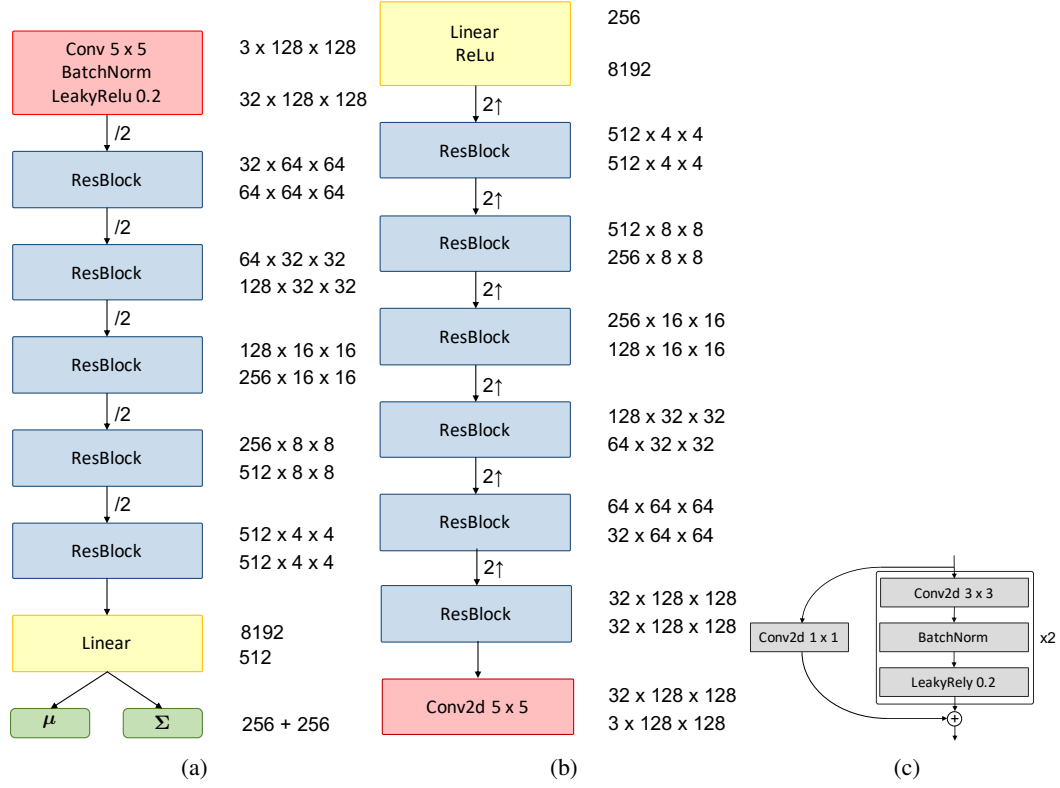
Conv 5 x 5
BatchNorm
LeakyRelu 0.2

3 x 128 x 128

32 x 128 x 128

/2

ResBlock

32 x 64 x 64
64 x 64 x 64

/2

ResBlock

64 x 32 x 32
128 x 32 x 32

/2

ResBlock

128 x 16 x 16
256 x 16 x 16

/2

ResBlock

256 x 8 x 8
512 x 8 x 8

/2

ResBlock

512 x 4 x 4
512 x 4 x 4

Linear

8192
512

$\mu$ $\Sigma$

256 + 256

(a)

Linear
ReLu

256

8192

2↑

ResBlock

512 x 4 x 4
512 x 4 x 4

2↑

ResBlock

512 x 8 x 8
256 x 8 x 8

2↑

ResBlock

256 x 16 x 16
128 x 16 x 16

2↑

ResBlock

128 x 32 x 32
64 x 32 x 32

2↑

ResBlock

64 x 64 x 64
32 x 64 x 64

2↑

ResBlock

32 x 128 x 128
32 x 128 x 128

Conv2d 5 x 5

32 x 128 x 128
3 x 128 x 128

(b)

Conv2d 3 x 3
Conv2d 1 x 1
BatchNorm
x2
LeakyRely 0.2

(c)